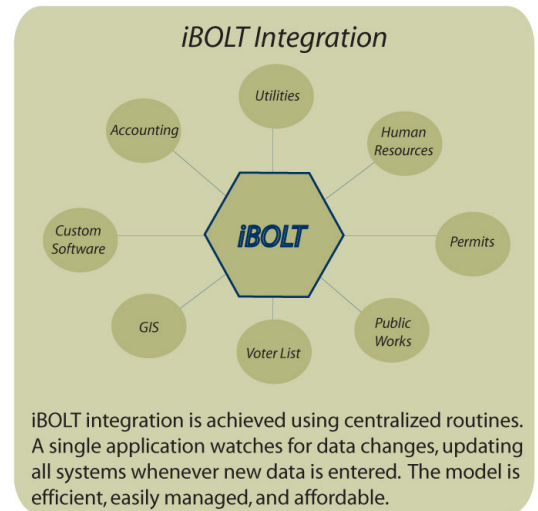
iBOLT Integration

Utilities

Accounting

Human Resources

Custom Software

iBOLT

Permits

GIS

Public Works

Voter List

iBOLT integration is achieved using centralized routines. A single application watches for data changes, updating all systems whenever new data is entered. The model is efficient, easily managed, and affordable.